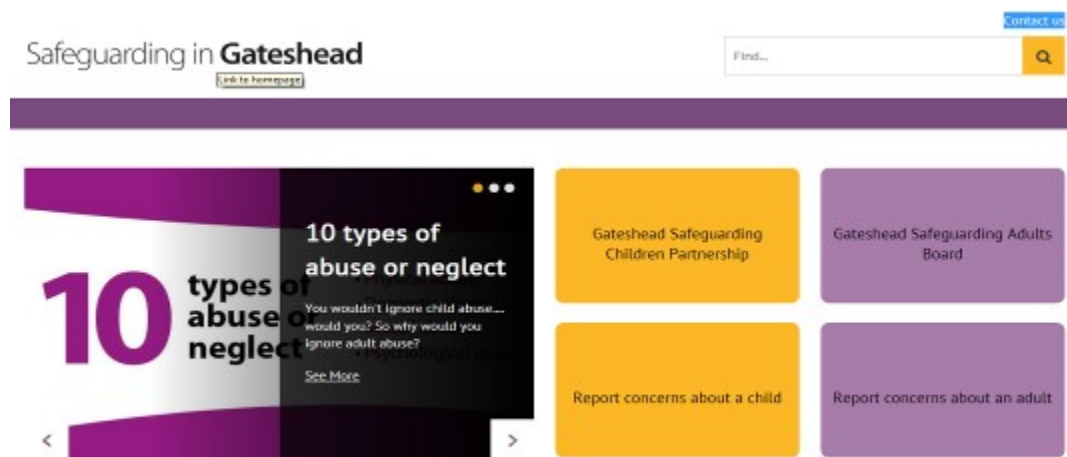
Contact us

Safeguarding in Gateshead

Link to homepage

Find...

10 types of abuse or neglect

• Physical abuse

• Psychological abuse

10 types of abuse or neglect

You wouldn't ignore child abuse.... would you? So why would you ignore adult abuse?

See More

Gateshead Safeguarding Children Partnership

Gateshead Safeguarding Adults Board

Report concerns about a child

Report concerns about an adult